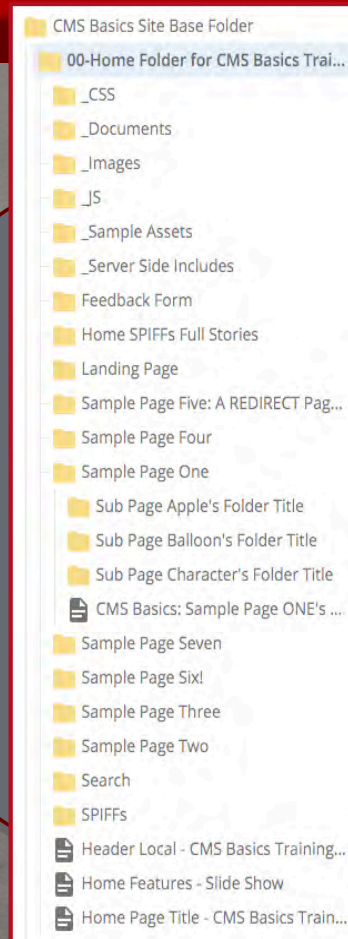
CMS Basics Site Base Folder
00-Home Folder for CMS Basics Trai...
_CSS
_Documents
_Images
_JS
_Sample Assets
_Server Side Includes
Feedback Form
Home SPIFFs Full Stories
Landing Page
Sample Page Five: A REDIRECT Pag...
Sample Page Four
Sample Page One
Sub Page Apple's Folder Title
Sub Page Balloon's Folder Title
Sub Page Character's Folder Title
CMS Basics: Sample Page ONE's ...
Sample Page Seven
Sample Page Six!
Sample Page Three
Sample Page Two
Search
SPIFFs
Header Local - CMS Basics Training...
Home Features - Slide Show
Home Page Title - CMS Basics Train...